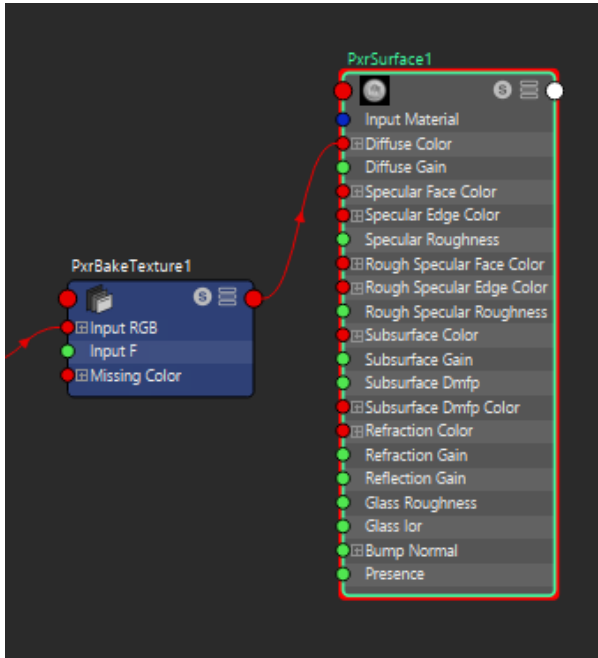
PxrSurface1

S

Input Material

⊞Diffuse Color

Diffuse Gain

⊞Specular Face Color

⊞Specular Edge Color

Specular Roughness

⊞Rough Specular Face Color

⊞Rough Specular Edge Color

Rough Specular Roughness

⊞Subsurface Color

Subsurface Gain

Subsurface Dmfp

⊞Subsurface Dmfp Color

⊞Refraction Color

Refraction Gain

Reflection Gain

Glass Roughness

Glass Ior

⊞Bump Normal

Presence

PxrBakeTexture1

S

⊞Input RGB

Input F

⊞Missing Color